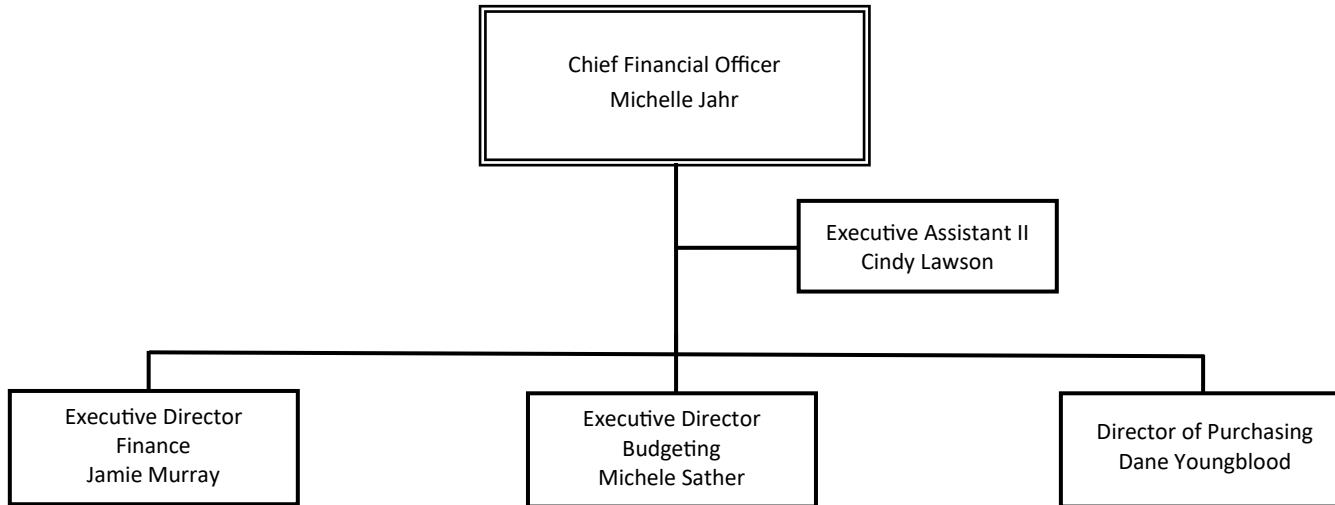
Chief Financial Officer
Michelle Jahr

Executive Assistant II
Cindy Lawson

Executive Director
Finance
Jamie Murray

Executive Director
Budgeting
Michele Sather

Director of Purchasing
Dane Youngblood